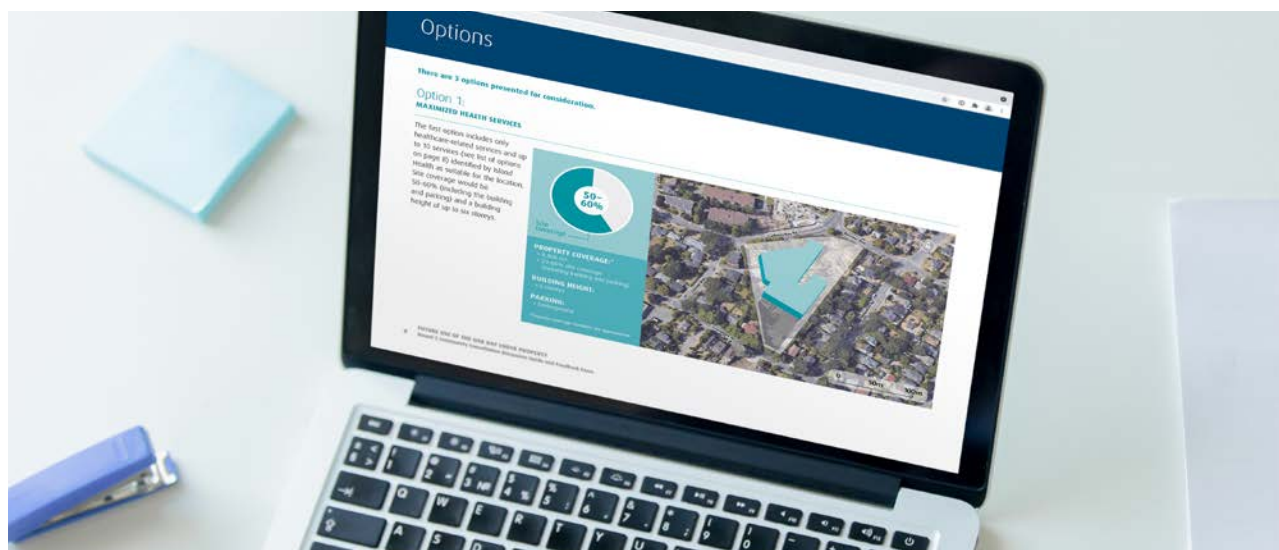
Options

There are 3 options presented for consideration.

Option 1:
MAXIMIZED HEALTH SERVICES

The first option includes only healthcare-related services and up to 10 services (see list of options on page 8) identified by Island Health as suitable for the location. Site coverage would be 50-60% (including the building and parking) and a building height of up to six storeys.

50-60%

Site Coverage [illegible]

PROPERTY COVERAGE:
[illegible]

BUILDING HEIGHT:
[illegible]

PARKING:
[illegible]

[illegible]

0 50m 100m

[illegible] FUTURE USE OF THE OAK BAY LODGE PROPERTY
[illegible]